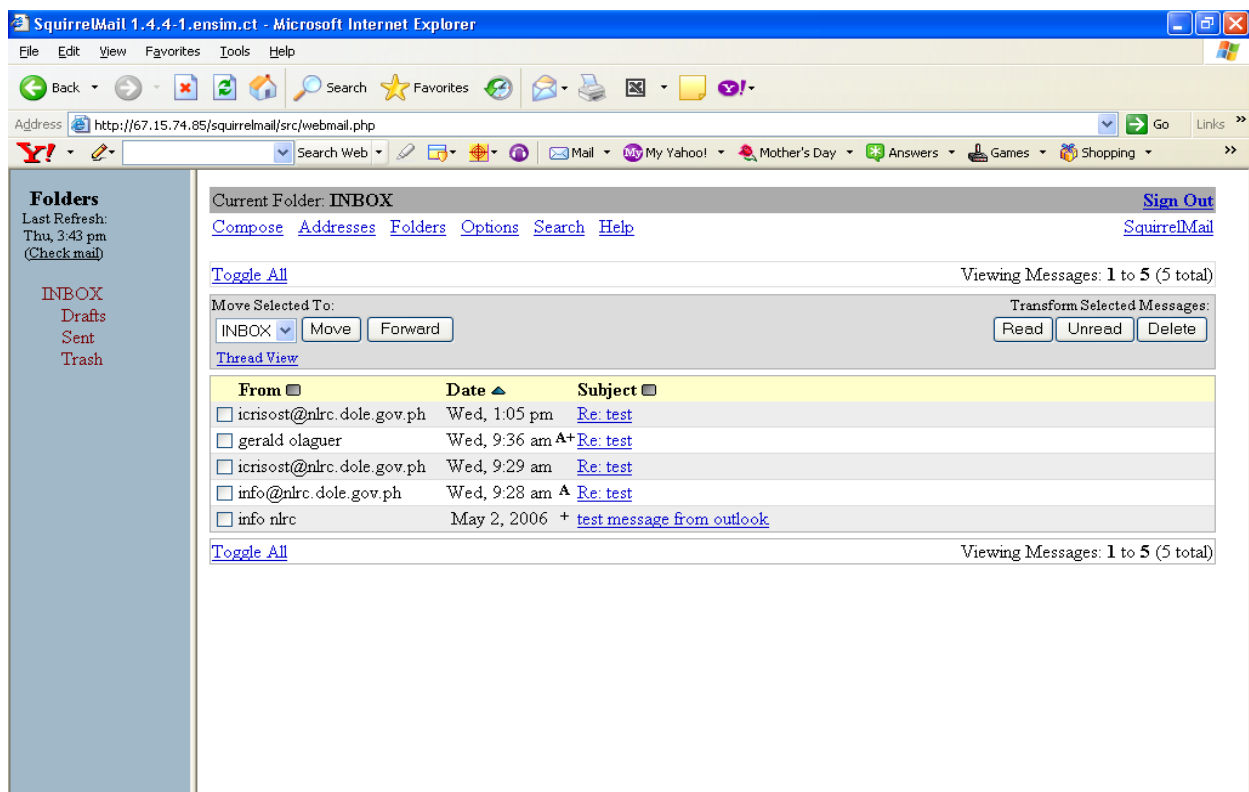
SquirrelMail 1.4.4-1.ensim.ct - Microsoft Internet Explorer

File Edit View Favorites Tools Help

Back Search Favorites

Address http://67.15.74.85/squirrelmail/src/webmail.php Go Links

Y! Search Web Mail My Yahoo! Mother's Day Answers Games Shopping

Folders
Last Refresh:
Thu, 3:43 pm
(Check mail)

INBOX
Drafts
Sent
Trash

Current Folder: INBOX Sign Out
Compose Addresses Folders Options Search Help SquirrelMail

Toggle All Viewing Messages: 1 to 5 (5 total)

Move Selected To: Transform Selected Messages:
INBOX Move Forward Read Unread Delete
Thread View

| From | Date | Subject |
|---|---|---|
| icrisost@nlrc.dole.gov.ph | Wed, 1:05 pm | Re: test |
| gerald olaguer | Wed, 9:36 am A+ | Re: test |
| icrisost@nlrc.dole.gov.ph | Wed, 9:29 am | Re: test |
| info@nlrc.dole.gov.ph | Wed, 9:28 am A | Re: test |
| info nlrc | May 2, 2006 + | test message from outlook |

Toggle All Viewing Messages: 1 to 5 (5 total)